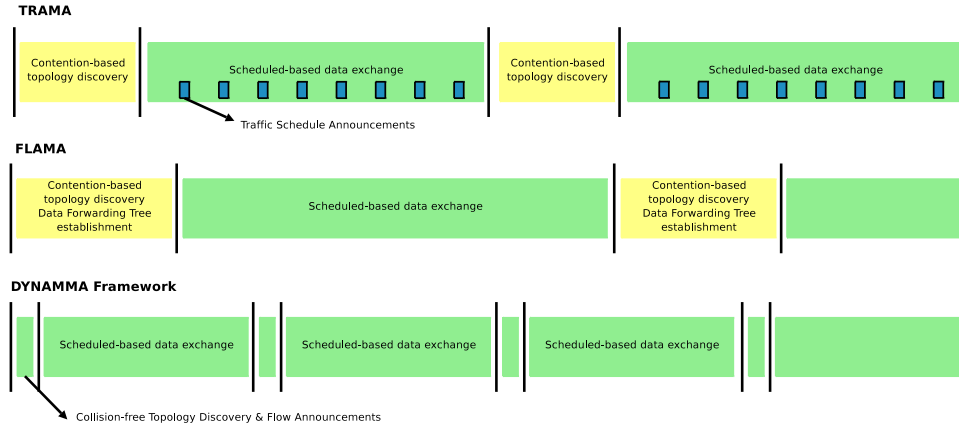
TRAMA

Contention-based topology discovery

Scheduled-based data exchange

Contention-based topology discovery

Scheduled-based data exchange

Traffic Schedule Announcements

FLAMA

Contention-based topology discovery Data Forwarding Tree establishment

Scheduled-based data exchange

Contention-based topology discovery Data Forwarding Tree establishment

DYNAMMA Framework

Scheduled-based data exchange

Scheduled-based data exchange

Scheduled-based data exchange

Collision-free Topology Discovery & Flow Announcements